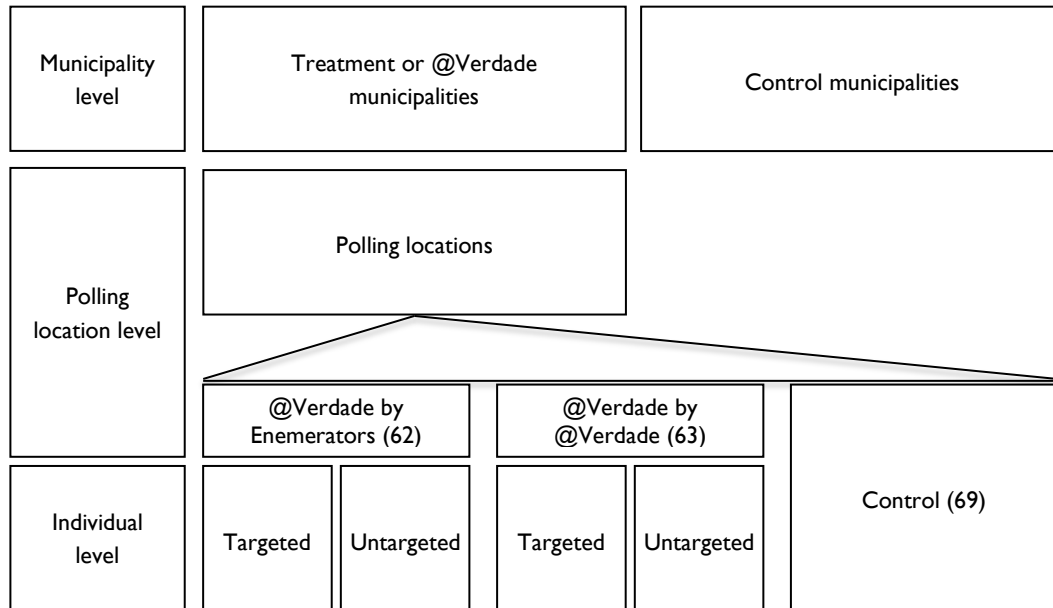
Municipality level

Treatment or @Verdade municipalities

Control municipalities

Polling location level

Polling locations

@Verdade by Enemerators (62)

@Verdade by @Verdade (63)

Control (69)

Individual level

Targeted

Untargeted

Targeted

Untargeted